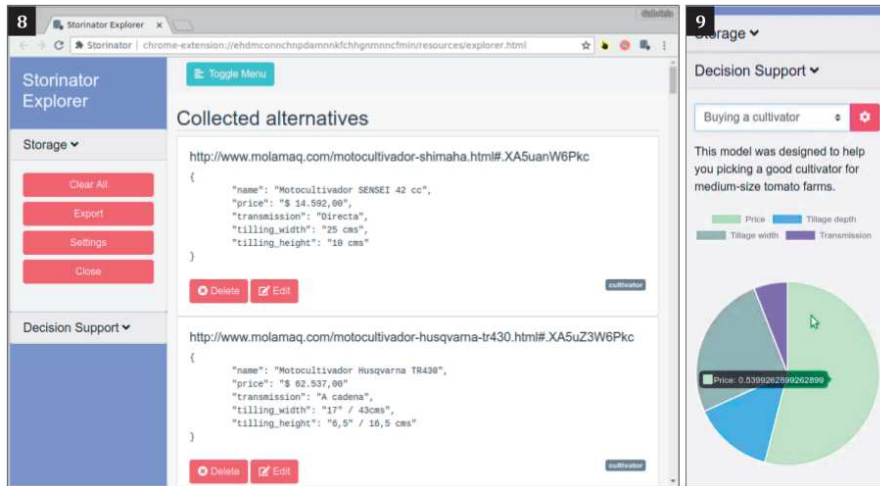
8

Storinator Explorer ×

Storinator | chrome-extension://ehdmconnchnpdamnnkfchhgnmnncfmin/resources/explorer.html

Storinator Explorer

Toggle Menu

Collected alternatives

Storage ⌄

Clear All

Export

Settings

Close

Decision Support ⌄

http://www.molamaq.com/motocultivador-shimaha.html#.XA5uanW6Pkc

{
"name": "Motocultivador SENSEI 42 cc",
"price": "$ 14.502,00",
"transmission": "Directa",
"tilling_width": "25 cms",
"tilling_height": "10 cms"
}

cultivator

Delete

Edit

http://www.molamaq.com/motocultivador-husqvarna-tr430.html#.XA5uZ3W6Pkc

{
"name": "Motocultivador Husqvarna TR430",
"price": "$ 62.537,00",
"transmission": "A cadena",
"tilling_width": "17" / 43cms",
"tilling_height": "6,5" / 16,5 cms"
}

cultivator

Delete

Edit

9

Storage ⌄

Decision Support ⌄

Buying a cultivator

This model was designed to help you picking a good cultivator for medium-size tomato farms.

Price

Tillage depth

Tillage width

Transmission

Price: 0.5399262899262899